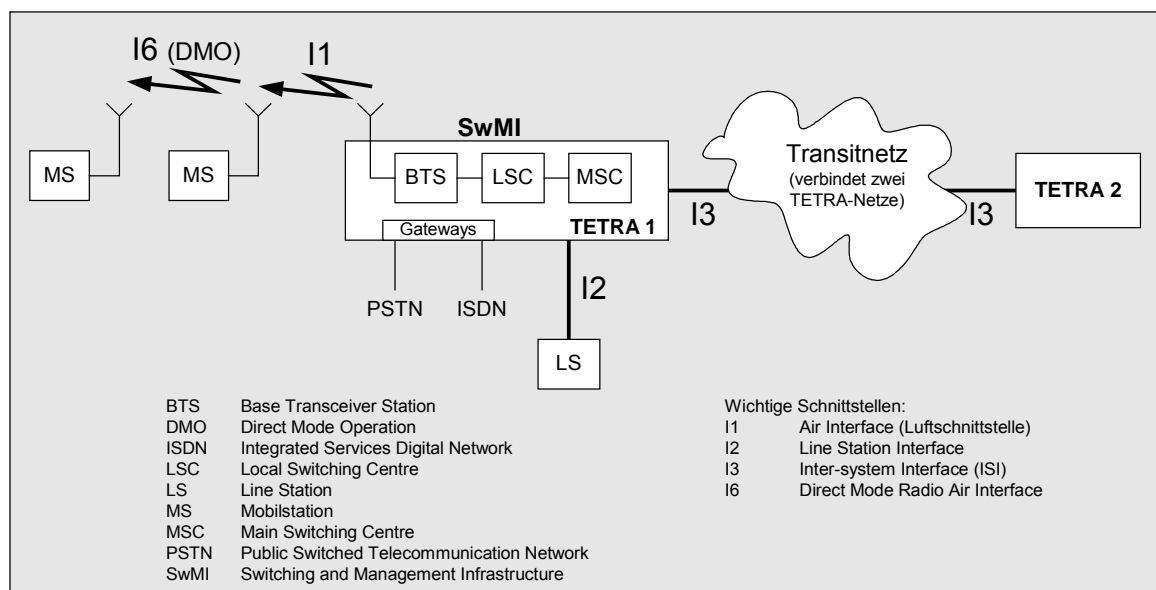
I6 (DMO)

I1

SwMI

MS

MS

BTS

LSC

MSC

Gateways

TETRA 1

Transitnetz
(verbindet zwei TETRA-Netze)

I3

I3

TETRA 2

PSTN

ISDN

I2

LS

| | |
|---|---|
| BTS | Base Transceiver Station |
| DMO | Direct Mode Operation |
| ISDN | Integrated Services Digital Network |
| LSC | Local Switching Centre |
| LS | Line Station |
| MS | Mobilstation |
| MSC | Main Switching Centre |
| PSTN | Public Switched Telecommunication Network |
| SwMI | Switching and Management Infrastructure |

Wichtige Schnittstellen:

| | |
|---|---|
| I1 | Air Interface (Luftschnittstelle) |
| I2 | Line Station Interface |
| I3 | Inter-system Interface (ISI) |
| I6 | Direct Mode Radio Air Interface |